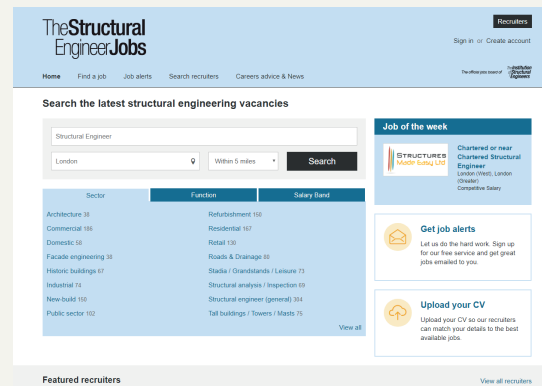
TheStructural EngineerJobs

Recruiters

Sign in or Create account

Home Find a job Job alerts Search recruiters Careers advice & News

The official jobs board of the Institution of Structural Engineers

Search the latest structural engineering vacancies

Structural Engineer

London

Within 5 miles

Search

Sector Function Salary Band

Architecture 38
Commercial 186
Domestic 58
Facade engineering 38
Historic buildings 67
Industrial 74
New-build 150
Public sector 102
Refurbishment 158
Residential 167
Retail 130
Roads & Drainage 88
Stadia / Grandstands / Leisure 73
Structural analysis / Inspection 69
Structural engineer (general) 384
Tall buildings / Towers / Masts 75

View all

Job of the week

STRUCTURES Made Easy Ltd

Chartered or near Chartered Structural Engineer
London (West), London (Greater)
Competitive Salary

Get job alerts

Let us do the hard work. Sign up for our free service and get great jobs emailed to you.

Upload your CV

Upload your CV so our recruiters can match your details to the best available jobs.

Featured recruiters

View all recruiters